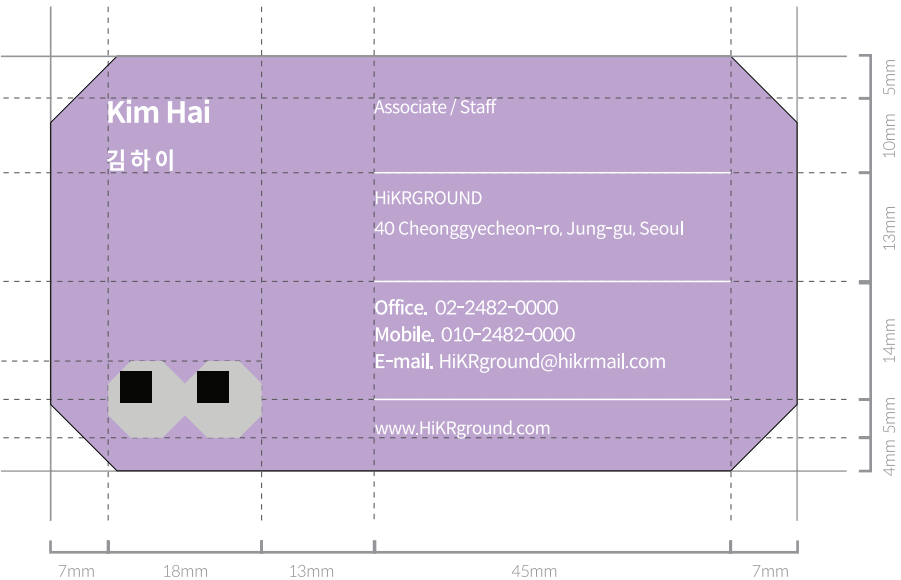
Kim Hai
김 하 이

Associate / Staff

HiKRGROUND
40 Cheonggyecheon-ro, Jung-gu, Seoul

Office. 02-2482-0000
Mobile. 010-2482-0000
E-mail. HiKRground@hikrmail.com

www.HiKRground.com

5mm
10mm
13mm
14mm
5mm
4mm

7mm
18mm
13mm
45mm
7mm